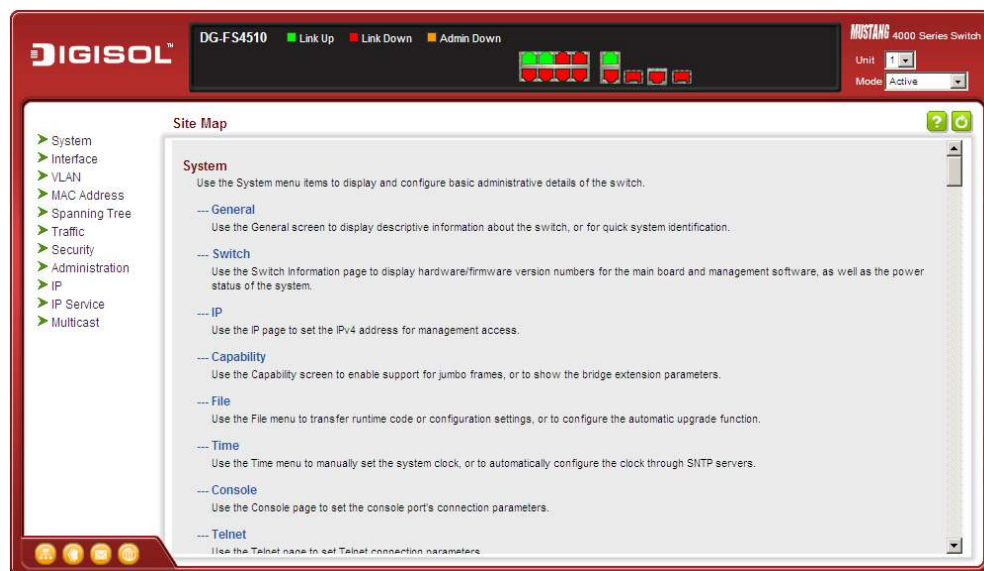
DIGISOL™

DG-FS4510 Link Up Link Down Admin Down

MUSTANG 4000 Series Switch

Unit 1
Mode Active

System
Interface
VLAN
MAC Address
Spanning Tree
Traffic
Security
Administration
IP
IP Service
Multicast

Site Map

System
Use the System menu items to display and configure basic administrative details of the switch.

--- General
Use the General screen to display descriptive information about the switch, or for quick system identification.

--- Switch
Use the Switch Information page to display hardware/firmware version numbers for the main board and management software, as well as the power status of the system.

--- IP
Use the IP page to set the IPv4 address for management access.

--- Capability
Use the Capability screen to enable support for jumbo frames, or to show the bridge extension parameters.

--- File
Use the File menu to transfer runtime code or configuration settings, or to configure the automatic upgrade function.

--- Time
Use the Time menu to manually set the system clock, or to automatically configure the clock through SNTP servers.

--- Console
Use the Console page to set the console port's connection parameters.

--- Telnet
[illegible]